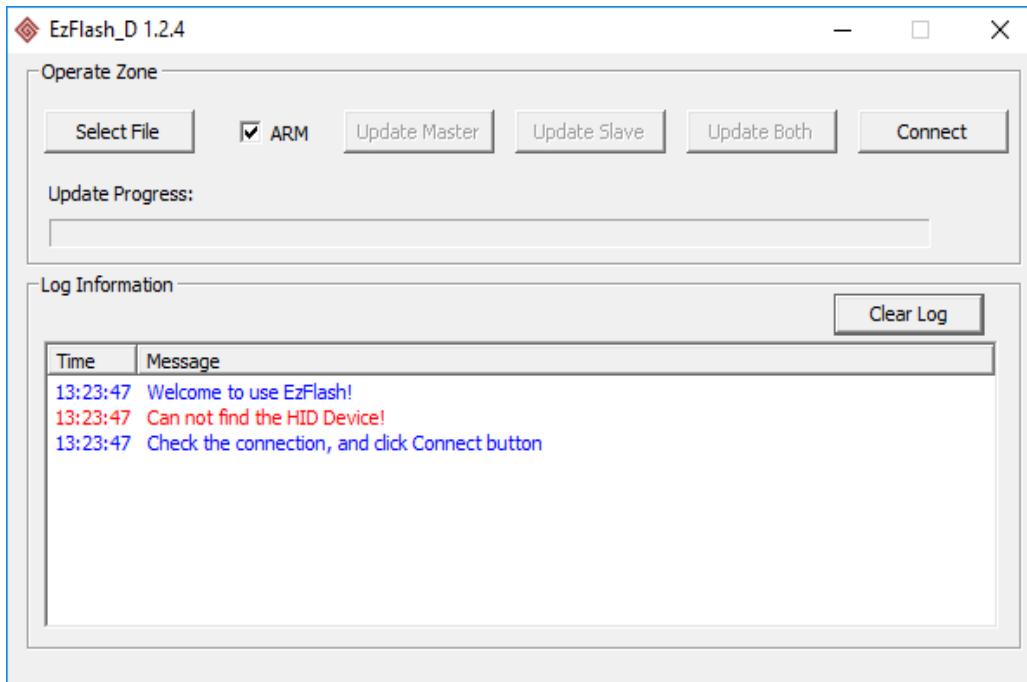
EzFlash_D 1.2.4

Operate Zone

Select File

ARM

Update Master

Update Slave

Update Both

Connect

Update Progress:

Log Information

Clear Log

| Time | Message |
|---|---|
| 13:23:47 | Welcome to use EzFlash! |
| 13:23:47 | Can not find the HID Device! |
| 13:23:47 | Check the connection, and click Connect button |